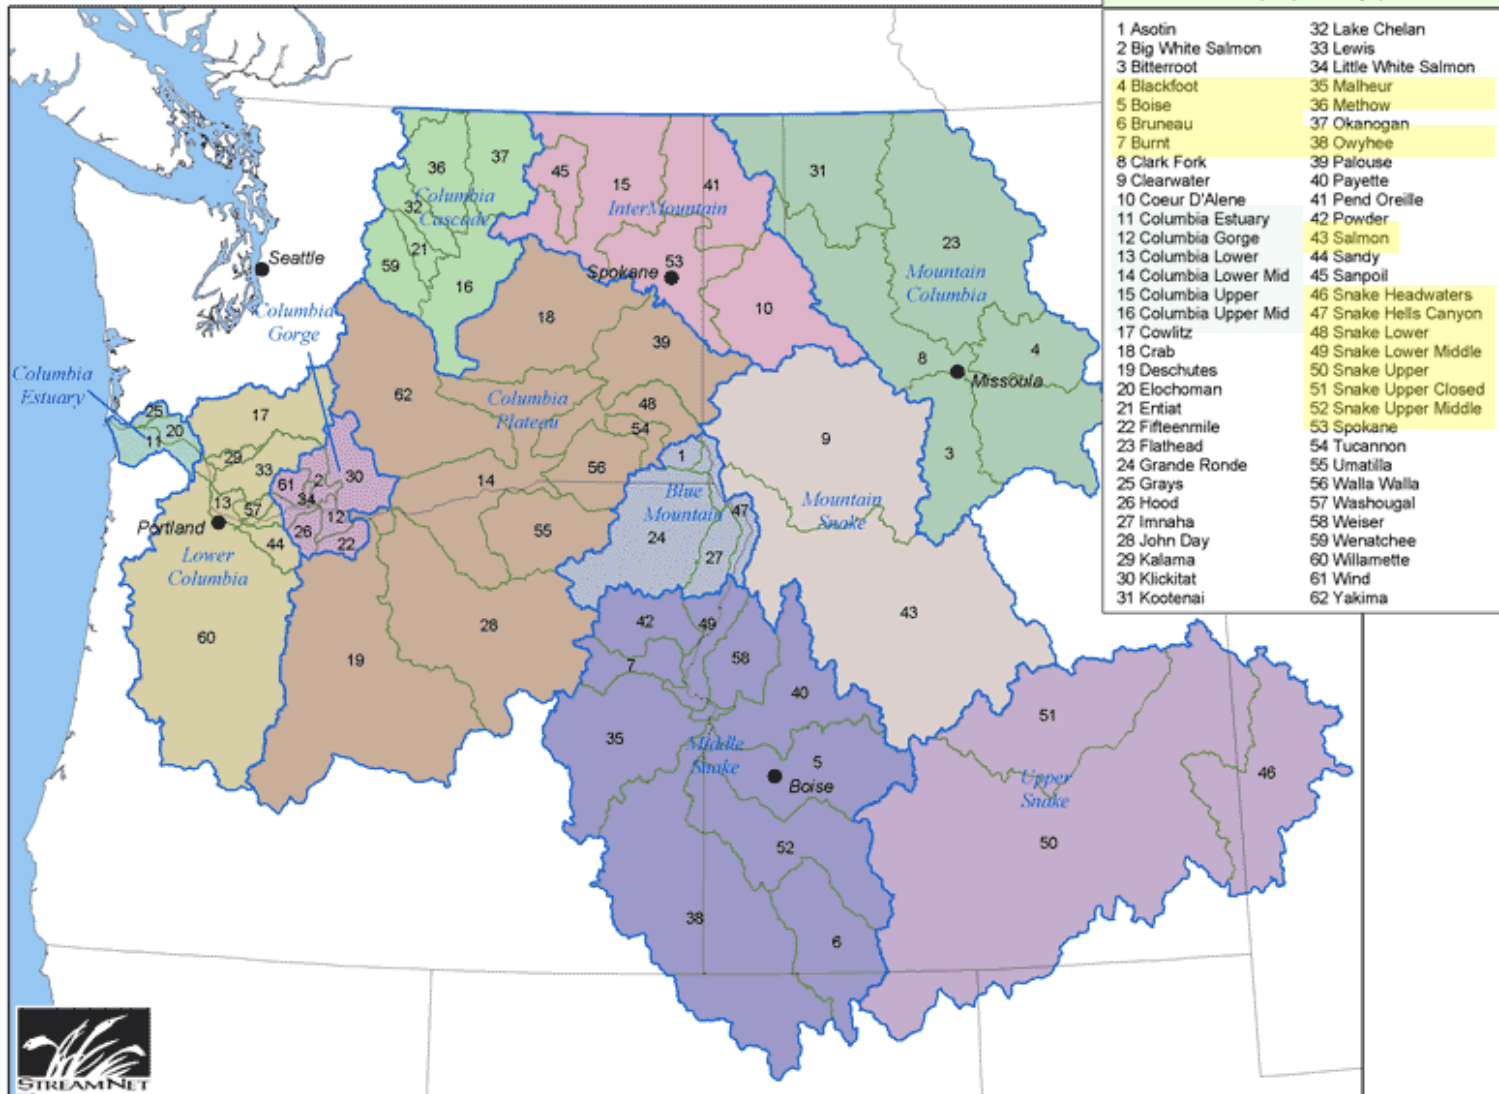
1 Asotin
2 Big White Salmon
3 Bitterroot
4 Blackfoot
5 Boise
6 Bruneau
7 Burnt
8 Clark Fork
9 Clearwater
10 Coeur D'Alene
11 Columbia Estuary
12 Columbia Gorge
13 Columbia Lower
14 Columbia Lower Mid
15 Columbia Upper
16 Columbia Upper Mid
17 Cowlitz
18 Crab
19 Deschutes
20 Elochoman
21 Entiat
22 Fifteenmile
23 Flathead
24 Grande Ronde
25 Grays
26 Hood
27 Imnaha
28 John Day
29 Kalama
30 Klickitat
31 Kootenai

32 Lake Chelan
33 Lewis
34 Little White Salmon
35 Malheur
36 Methow
37 Okanogan
38 Owyhee
39 Palouse
40 Payette
41 Pend Oreille
42 Powder
43 Salmon
44 Sandy
45 Sanpoil
46 Snake Headwaters
47 Snake Hells Canyon
48 Snake Lower
49 Snake Lower Middle
50 Snake Upper
51 Snake Upper Closed
52 Snake Upper Middle
53 Spokane
54 Tucannon
55 Umatilla
56 Walla Walla
57 Washougal
58 Weiser
59 Wenatchee
60 Willamette
61 Wind
62 Yakima

Seattle
Spokane
Missoula
Portland
Boise

Columbia Cascade
InterMountain
Mountain Columbia
Columbia Gorge
Columbia Estuary
Columbia Plateau
Lower Columbia
Blue Mountain
Mountain Snake
Middle Snake
Upper Snake

36 37 45 15 41 31 32 21 59 16 53 23 18 10 39 8 4 62 48 54 17 25 11 20 29 33 61 2 34 30 14 56 1 9 3 13 57 12 26 22 44 55 47 24 27 60 19 28 42 49 58 43 7 40 51 35 5 46 50 52 38 6

STREAMNET